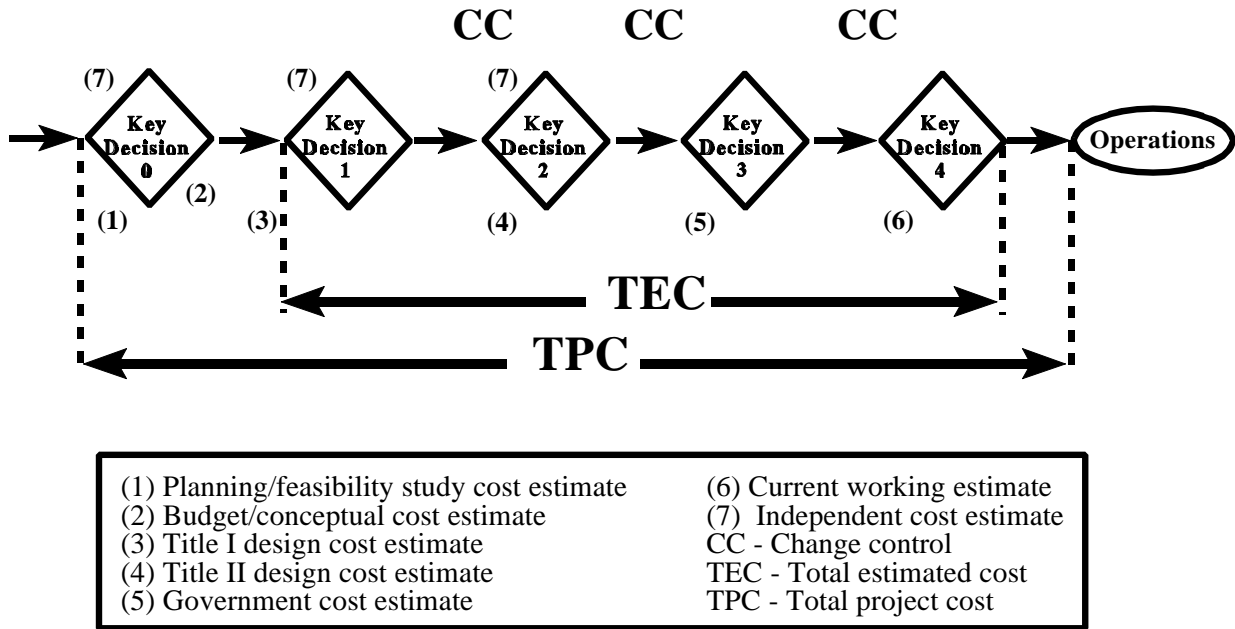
CC CC CC

(7) Key Decision 0 (2)
(1)
(7) Key Decision 1
(3)
(7) Key Decision 2
(4)
Key Decision 3
(5)
Key Decision 4
(6)
Operations

TEC

TPC

(1) Planning/feasibility study cost estimate
(2) Budget/conceptual cost estimate
(3) Title I design cost estimate
(4) Title II design cost estimate
(5) Government cost estimate

(6) Current working estimate
(7) Independent cost estimate
CC - Change control
TEC - Total estimated cost
TPC - Total project cost